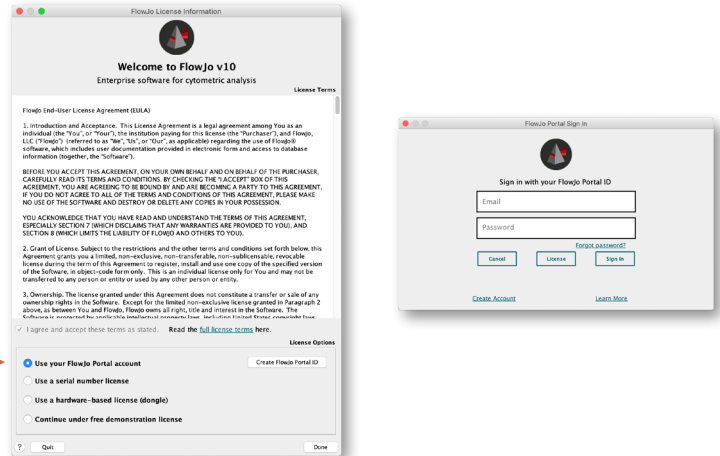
FlowJo License Information

Welcome to FlowJo v10

Enterprise software for cytometric analysis

License Terms

FlowJo End-User License Agreement (EULA)

1. Introduction and Acceptance. This License Agreement is a legal agreement among You as an individual (the "You", or "Your"), the institution paying for this license (the "Purchaser"), and FlowJo, LLC ("FlowJo") (referred to as "We", "Us", or "Our", as applicable) regarding the use of FlowJo® software, which includes user documentation provided in electronic form and access to database information (together, the "Software").

BEFORE YOU ACCEPT THIS AGREEMENT, ON YOUR OWN BEHALF AND ON BEHALF OF THE PURCHASER, CAREFULLY READ ITS TERMS AND CONDITIONS. BY CHECKING THE "I ACCEPT" BOX OF THIS AGREEMENT, YOU ARE AGREEING TO BE BOUND BY AND ARE BECOMING A PARTY TO THIS AGREEMENT. IF YOU DO NOT AGREE TO ALL OF THE TERMS AND CONDITIONS OF THIS AGREEMENT, PLEASE MAKE NO USE OF THE SOFTWARE AND DESTROY OR DELETE ANY COPIES IN YOUR POSSESSION.

YOU ACKNOWLEDGE THAT YOU HAVE READ AND UNDERSTAND THE TERMS OF THIS AGREEMENT, ESPECIALLY SECTION 7 (WHICH DISCLAIMS THAT ANY WARRANTIES ARE PROVIDED TO YOU), AND SECTION 8 (WHICH LIMITS THE LIABILITY OF FLOWJO AND OTHERS TO YOU).

2. Grant of License. Subject to the restrictions and the other terms and conditions set forth below, this Agreement grants you a limited, non-exclusive, non-transferable, non-sublicensable, revocable license during the term of this Agreement to register, install and use one copy of the specified version of the Software, in object-code form only. This is an individual license only for You and may not be transferred to any person or entity or used by any other person or entity.

3. Ownership. The license granted under this Agreement does not constitute a transfer or sale of any ownership rights in the Software. Except for the limited non-exclusive license granted in Paragraph 2 above, as between You and FlowJo, FlowJo owns all right, title and interest in the Software. The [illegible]

I agree and accept these terms as stated. Read the full license terms here.

License Options

Use your FlowJo Portal account

Create FlowJo Portal ID

Use a serial number license

Use a hardware-based license (dongle)

Continue under free demonstration license

?

Quit

Done

FlowJo Portal Sign In

Sign in with your FlowJo Portal ID

Email

Password

Forgot password?

Cancel

License

Sign In

Create Account

Learn More